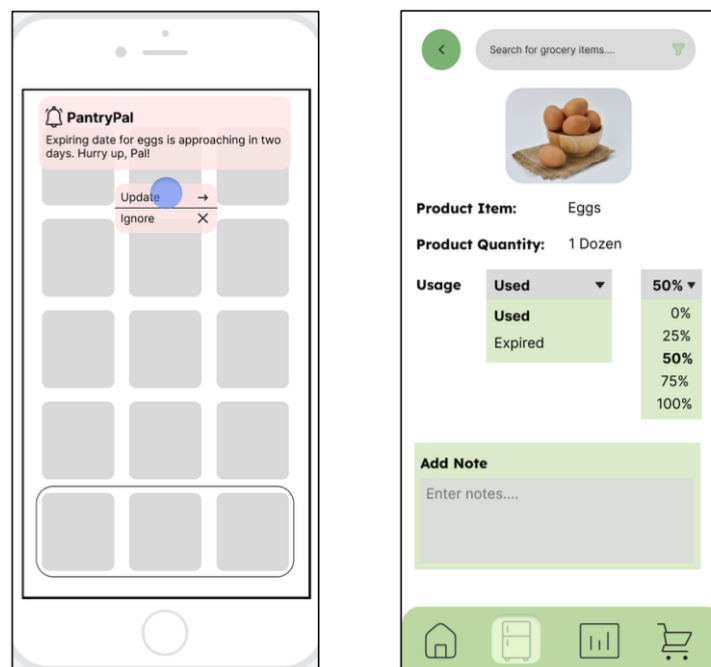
PantryPal
Expiring date for eggs is approaching in two days. Hurry up, Pal!

Update →
Ignore ✕

Search for grocery items....

Product Item: Eggs

Product Quantity: 1 Dozen

Usage

Used ▾
Used
Expired

50% ▾
0%
25%
50%
75%
100%

Add Note
Enter notes....